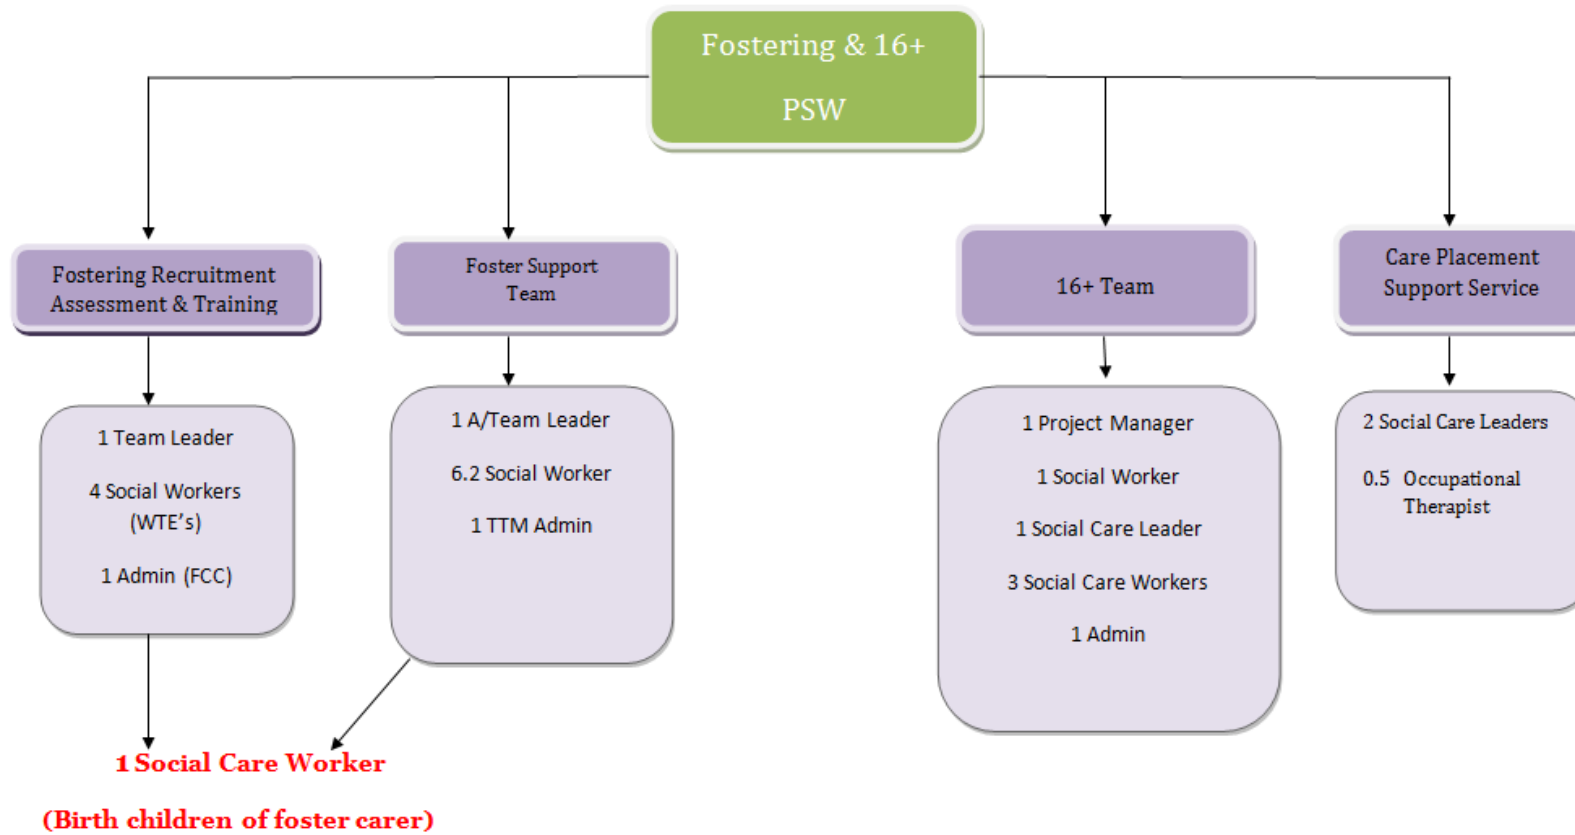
Fostering & 16+

PSW

Fostering Recruitment Assessment & Training

1 Team Leader

4 Social Workers (WTE's)

1 Admin (FCC)

Foster Support Team

1 A/Team Leader

6.2 Social Worker

1 TTM Admin

16+ Team

1 Project Manager

1 Social Worker

1 Social Care Leader

3 Social Care Workers

1 Admin

Care Placement Support Service

2 Social Care Leaders

0.5 Occupational Therapist

1 Social Care Worker

(Birth children of foster carer)